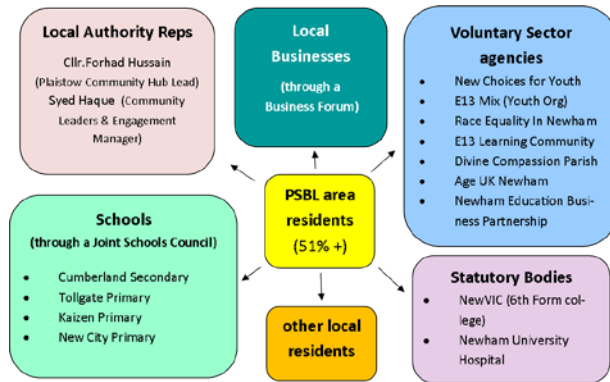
Local Authority Reps

Cllr.Forhad Hussain (Plaistow Community Hub Lead)
Syed Haque (Community Leaders & Engagement Manager)

Local Businesses

(through a Business Forum)

Voluntary Sector agencies

- New Choices for Youth
- E13 Mix (Youth Org)
- Race Equality In Newham
- E13 Learning Community
- Divine Compassion Parish
- Age UK Newham
- Newham Education Business Partnership

PSBL area residents
(51% +)

Schools
(through a Joint Schools Council)

- Cumberland Secondary
- Tollgate Primary
- Kaizen Primary
- New City Primary

other local residents

Statutory Bodies

- NewVIC (6th Form college)
- Newham University Hospital